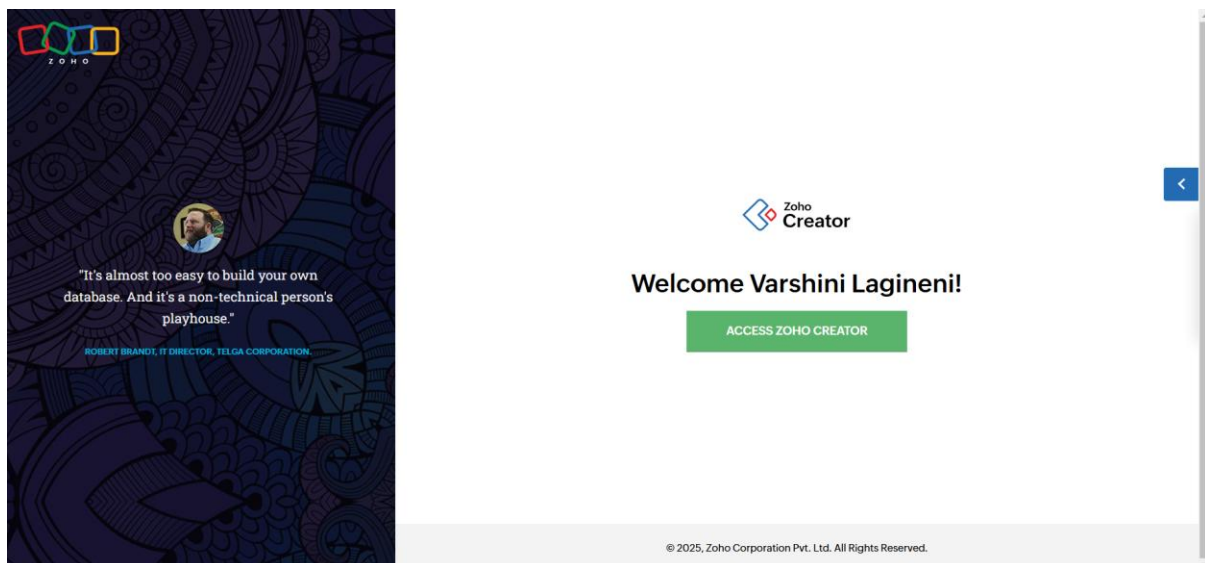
ZOHO

"It's almost too easy to build your own database. And it's a non-technical person's playhouse."

ROBERT BRANDT, IT DIRECTOR, TELGA CORPORATION.

Zoho Creator

Welcome Varshini Lagineni!

ACCESS ZOHO CREATOR

© 2025, Zoho Corporation Pvt. Ltd. All Rights Reserved.